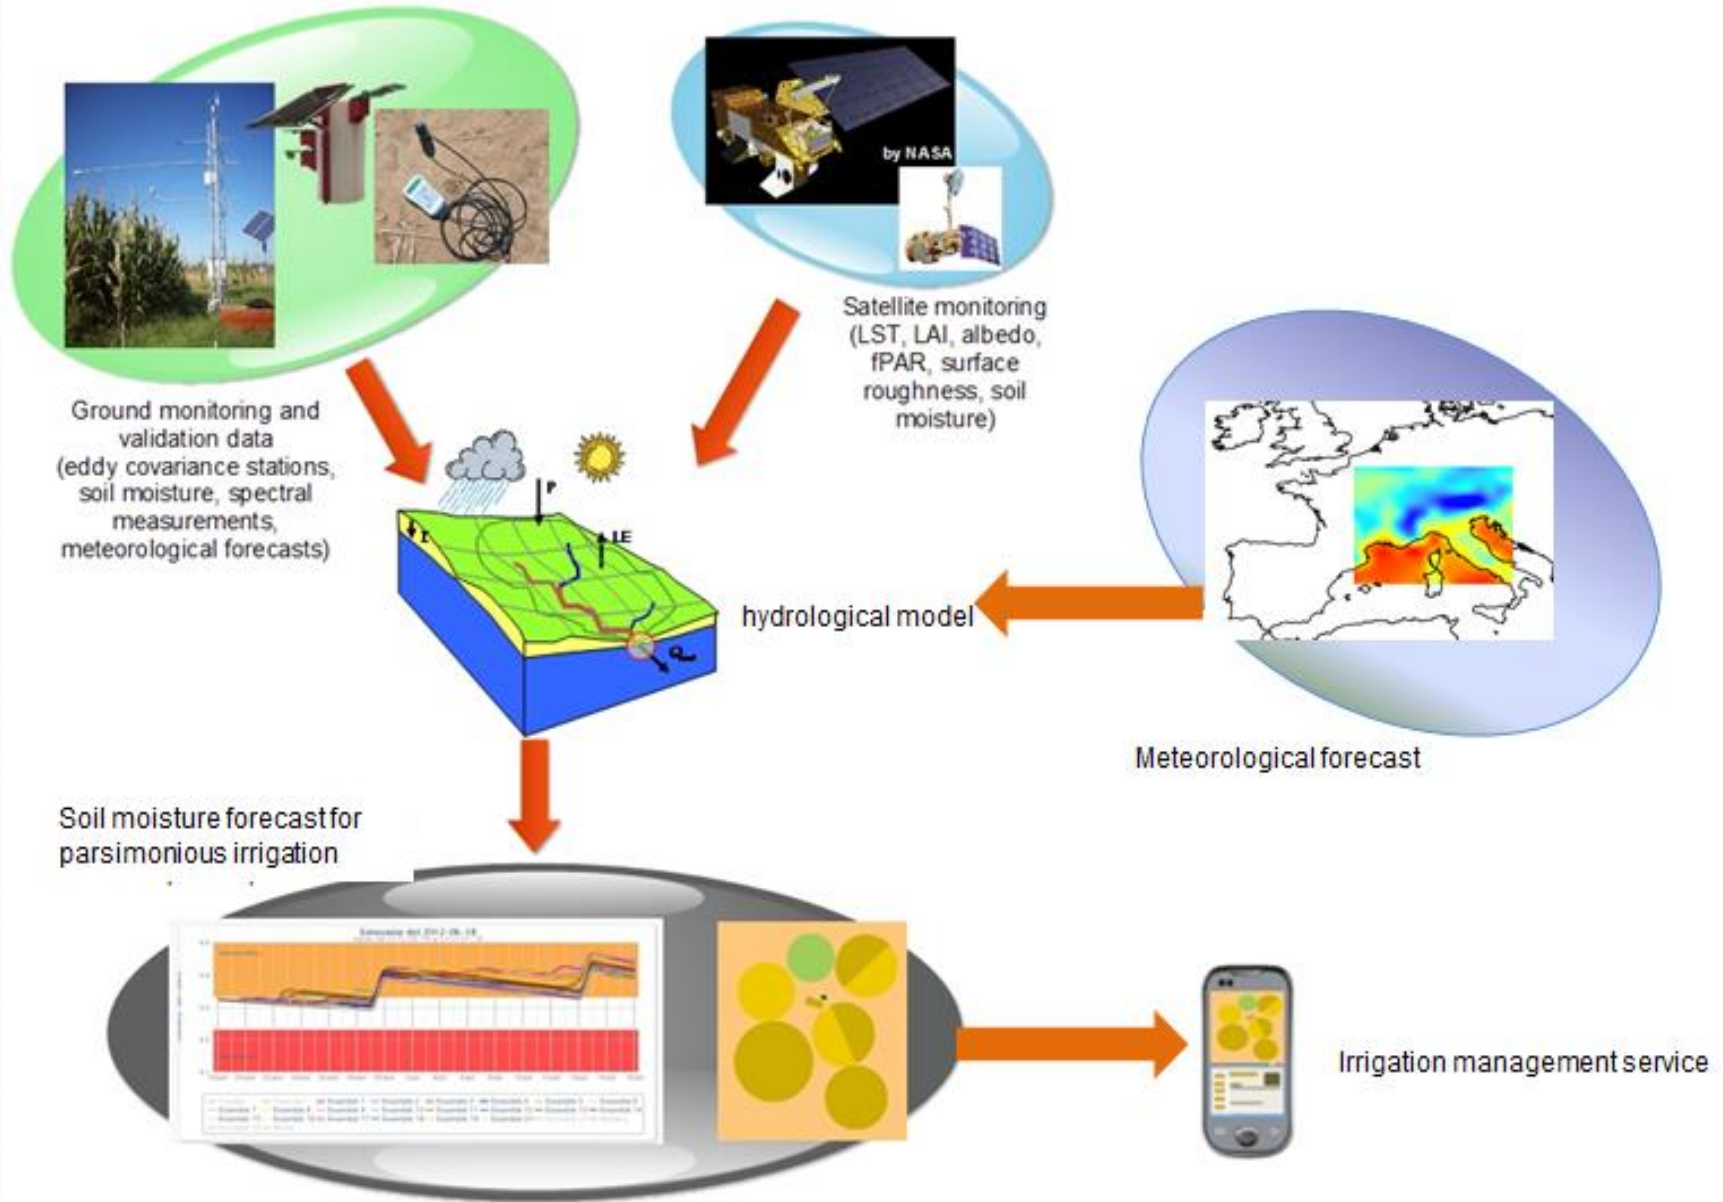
by NASA

Satellite monitoring (LST, LAI, albedo, fPAR, surface roughness, soil moisture)

Ground monitoring and validation data (eddy covariance stations, soil moisture, spectral measurements, meteorological forecasts)

P

I

LE

Q

hydrological model

Meteorological forecast

Soil moisture forecast for parsimonious irrigation

Simulazione del 2012-06-18

Irrigation management service